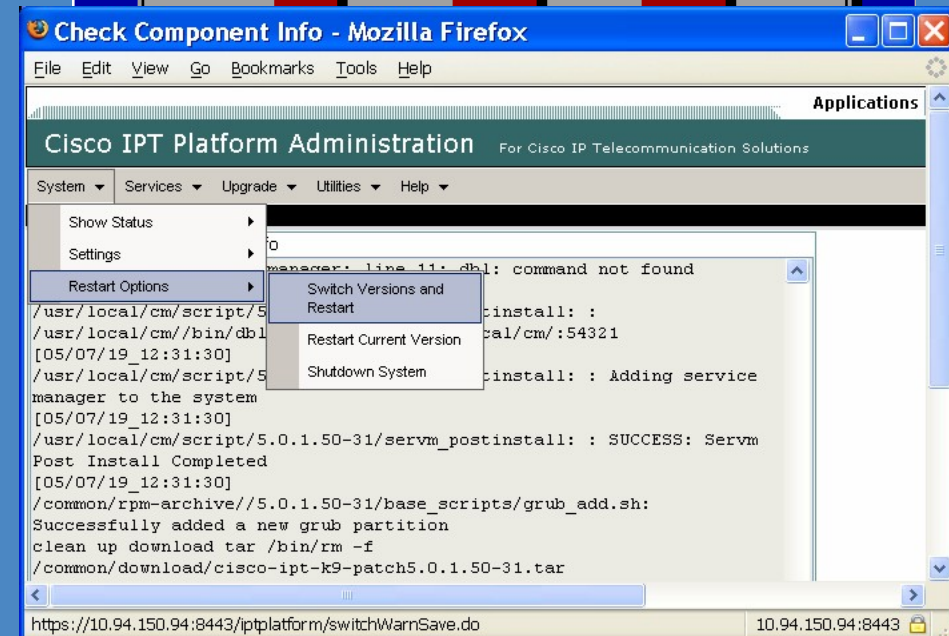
Check Component Info - Mozilla Firefox

File Edit View Go Bookmarks Tools Help

Applications

Cisco IPT Platform Administration For Cisco IP Telecommunication Solutions

System Services Upgrade Utilities Help

Show Status
Settings
Restart Options

Switch Versions and Restart
Restart Current Version
Shutdown System

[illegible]fo

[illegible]manager: line 11: dbl: command not found
/usr/local/cm/script/5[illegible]postinstall: :
/usr/local/cm//bin/dbl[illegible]cal/cm/:54321
[05/07/19_12:31:30]
/usr/local/cm/script/5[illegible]postinstall: : Adding service manager to the system
[05/07/19_12:31:30]
/usr/local/cm/script/5.0.1.50-31/servm_postinstall: : SUCCESS: Servm Post Install Completed
[05/07/19_12:31:30]
/common/rpm-archive//5.0.1.50-31/base_scripts/grub_add.sh:
Successfully added a new grub partition
clean up download tar /bin/rm -f
/common/download/cisco-ipt-k9-patch5.0.1.50-31.tar

https://10.94.150.94:8443/iptplatform/switchWarnSave.do

10.94.150.94:8443